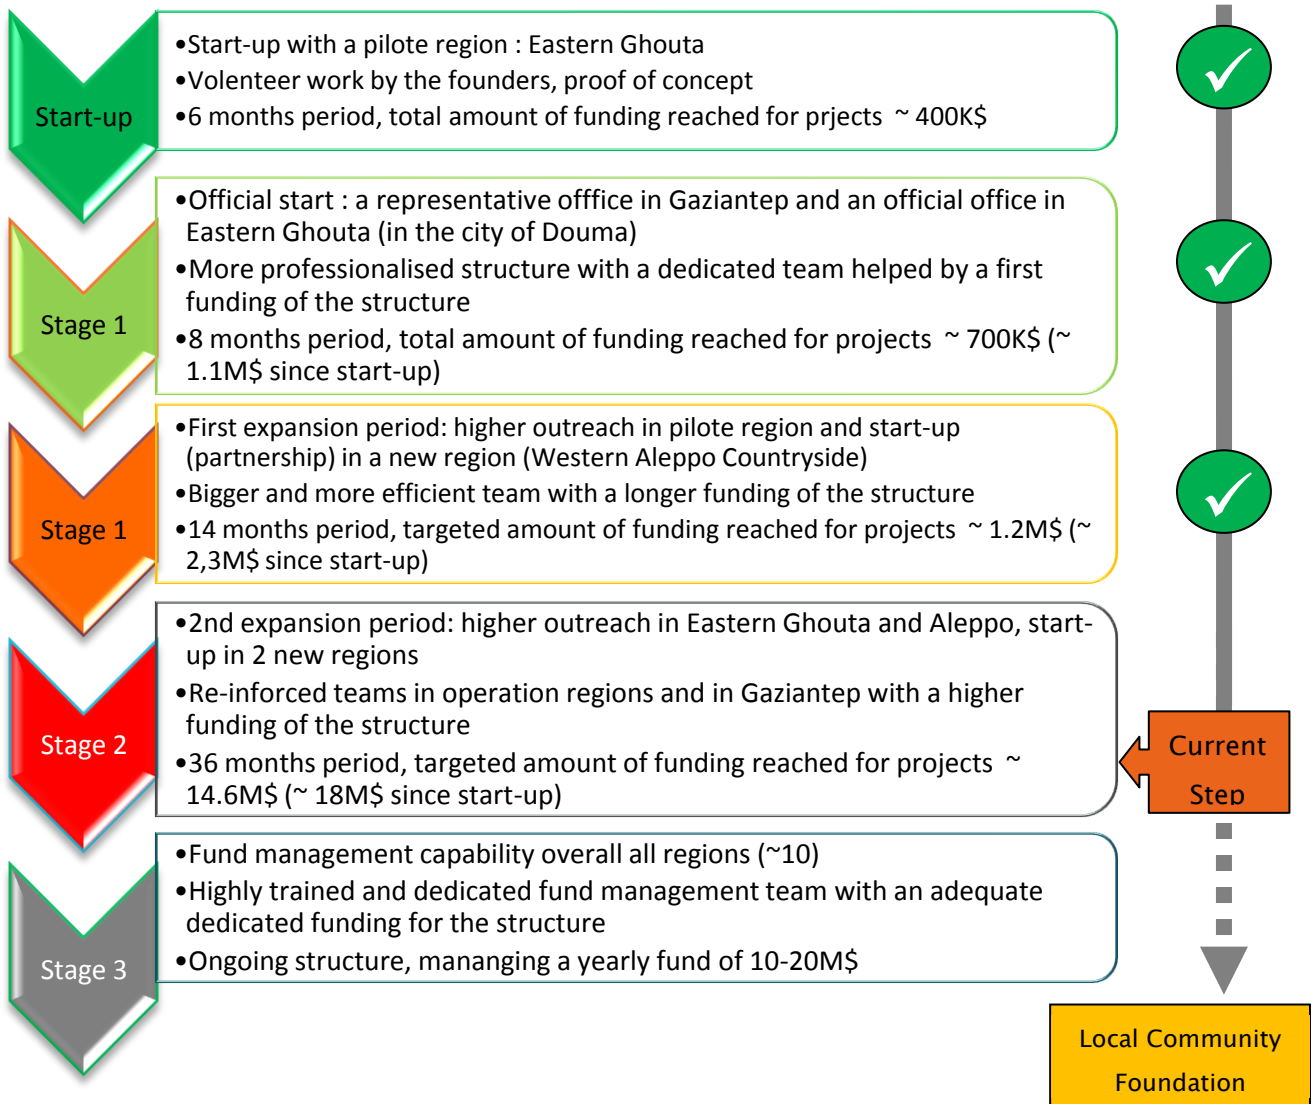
Start-up

•Start-up with a pilote region : Eastern Ghouta
•Volenteer work by the founders, proof of concept
•6 months period, total amount of funding reached for prjects ~ 400K$

Stage 1

•Official start : a representative offfice in Gaziantep and an official office in Eastern Ghouta (in the city of Douma)
•More professionalised structure with a dedicated team helped by a first funding of the structure
•8 months period, total amount of funding reached for projects ~ 700K$ (~ 1.1M$ since start-up)

Stage 1

•First expansion period: higher outreach in pilote region and start-up (partnership) in a new region (Western Aleppo Countryside)
•Bigger and more efficient team with a longer funding of the structure
•14 months period, targeted amount of funding reached for projects ~ 1.2M$ (~ 2,3M$ since start-up)

Stage 2

•2nd expansion period: higher outreach in Eastern Ghouta and Aleppo, start-up in 2 new regions
•Re-inforced teams in operation regions and in Gaziantep with a higher funding of the structure
•36 months period, targeted amount of funding reached for projects ~ 14.6M$ (~ 18M$ since start-up)

Current Step

Stage 3

•Fund management capability overall all regions (~10)
•Highly trained and dedicated fund management team with an adequate dedicated funding for the structure
•Ongoing structure, mananging a yearly fund of 10-20M$

Local Community Foundation